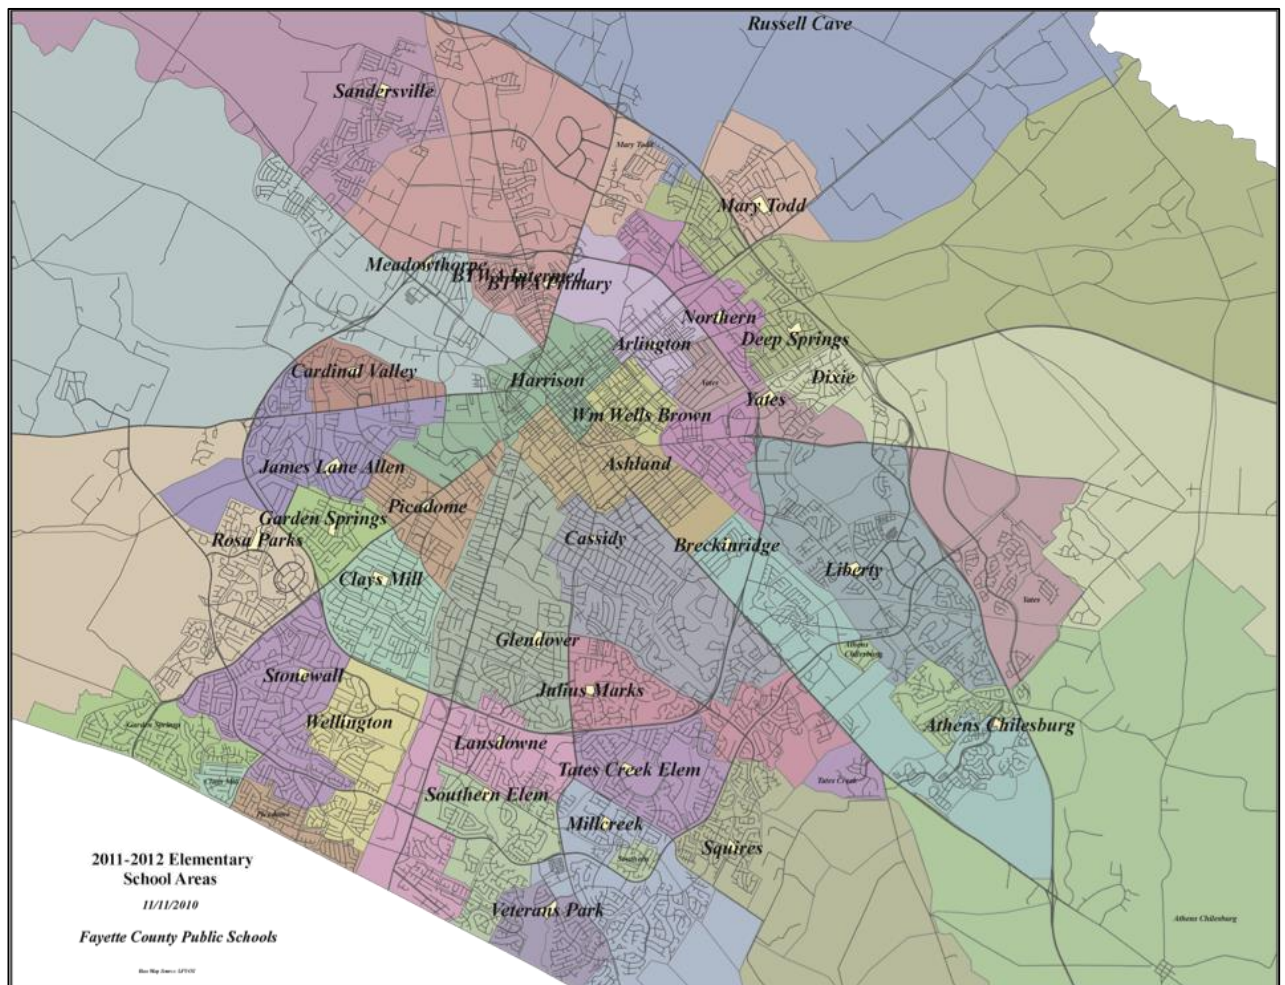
Russell Cave

Sandersville

Mary Todd

Mary Todd

Meadowthorpe
BTWA Intermed
BTWA Primary

Northern
Arlington
Deep Springs
Dixie
Cardinal Valley
Harrison
Yates
Wm Wells Brown
Yates

James Lane Allen
Ashland
Picadome
Garden Springs
Rosa Parks
Cassidy
Breckinridge
Clays Mill
Liberty
Yates
Athens Chilesburg
Glendover
Stonewall
Julius Marks
Garden Springs
Wellington
Athens Chilesburg
Lansdowne
Clays Mill
Tates Creek Elem
Tates Creek
Southern Elem
Picadome
Millcreek
Squires
Southern

2011-2012 Elementary School Areas

11/11/2010

Veterans Park

Fayette County Public Schools

Athens Chilesburg

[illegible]